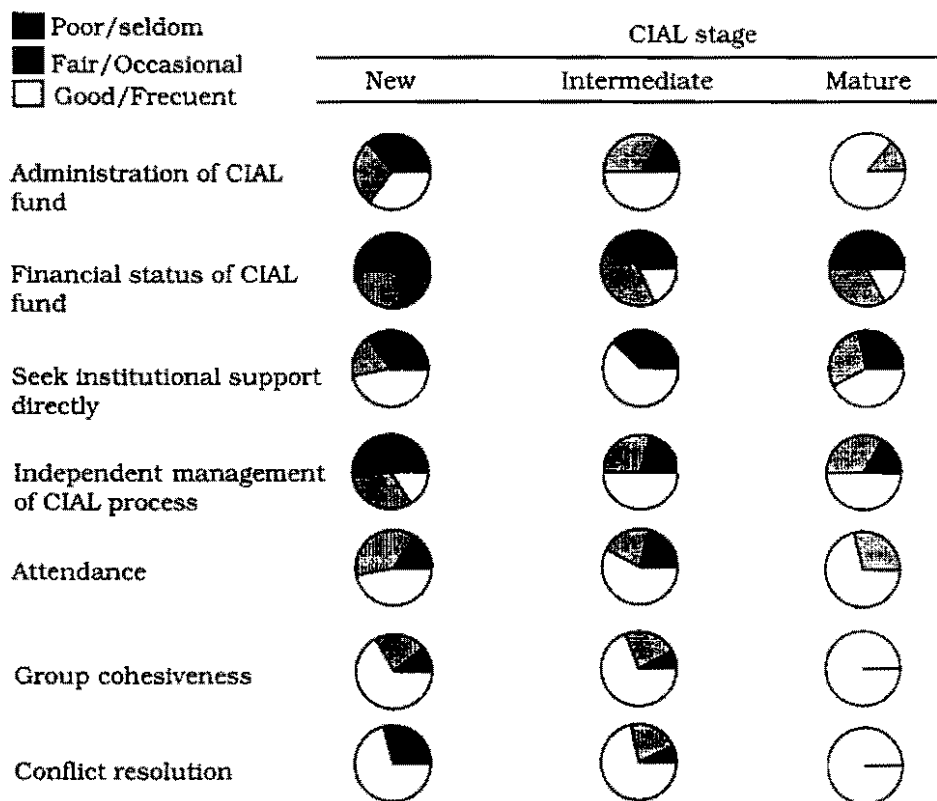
Poor/seldom
Fair/Occasional
Good/Frecuent

CIAL stage

| | New | Intermediate | Mature |
|---|---|---|---|
| Administration of CIAL fund | | | |
| Financial status of CIAL fund | | | |
| Seek institutional support directly | | | |
| Independent management of CIAL process | | | |
| Attendance | | | |
| Group cohesiveness | | | |
| Conflict resolution | | | |